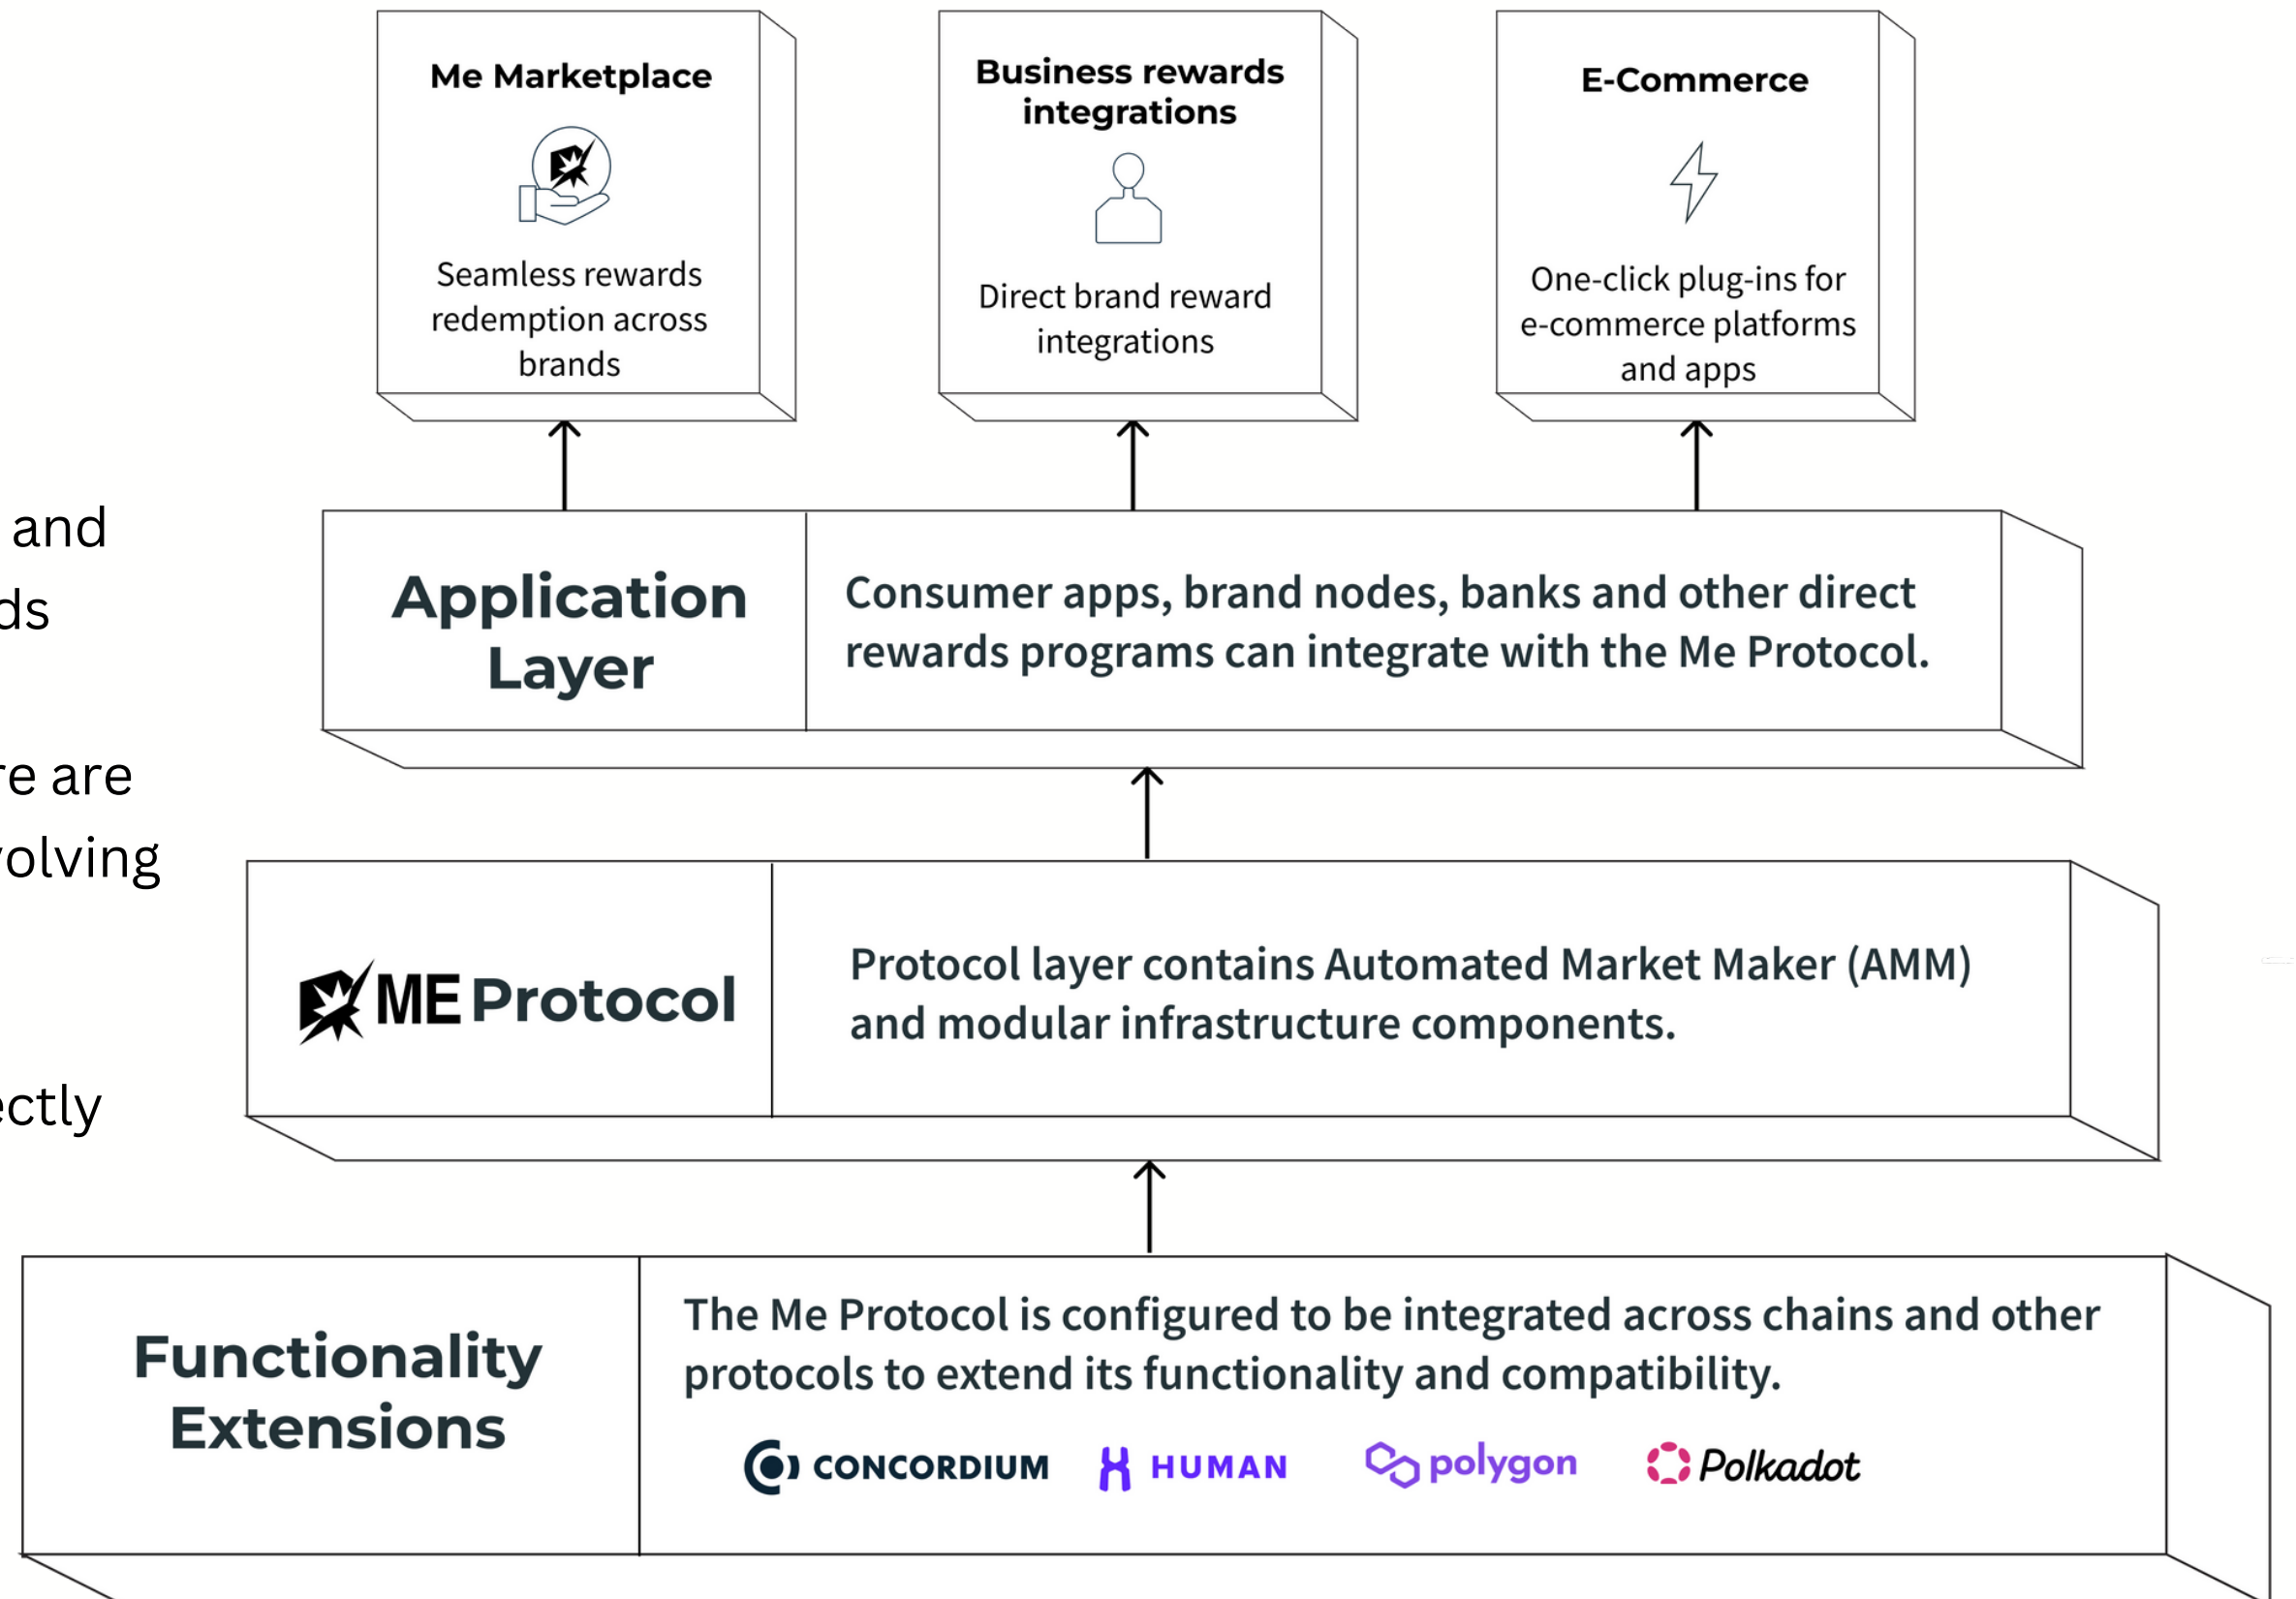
and
ds

re are
olving

ectly

Me Marketplace

Seamless rewards redemption across brands

Business rewards integrations

Direct brand reward integrations

E-Commerce

One-click plug-ins for e-commerce platforms and apps

Application Layer

Consumer apps, brand nodes, banks and other direct rewards programs can integrate with the Me Protocol.

ME Protocol

Protocol layer contains Automated Market Maker (AMM) and modular infrastructure components.

Functionality Extensions

The Me Protocol is configured to be integrated across chains and other protocols to extend its functionality and compatibility.

CONCORDIUM HUMAN polygon Polkadot